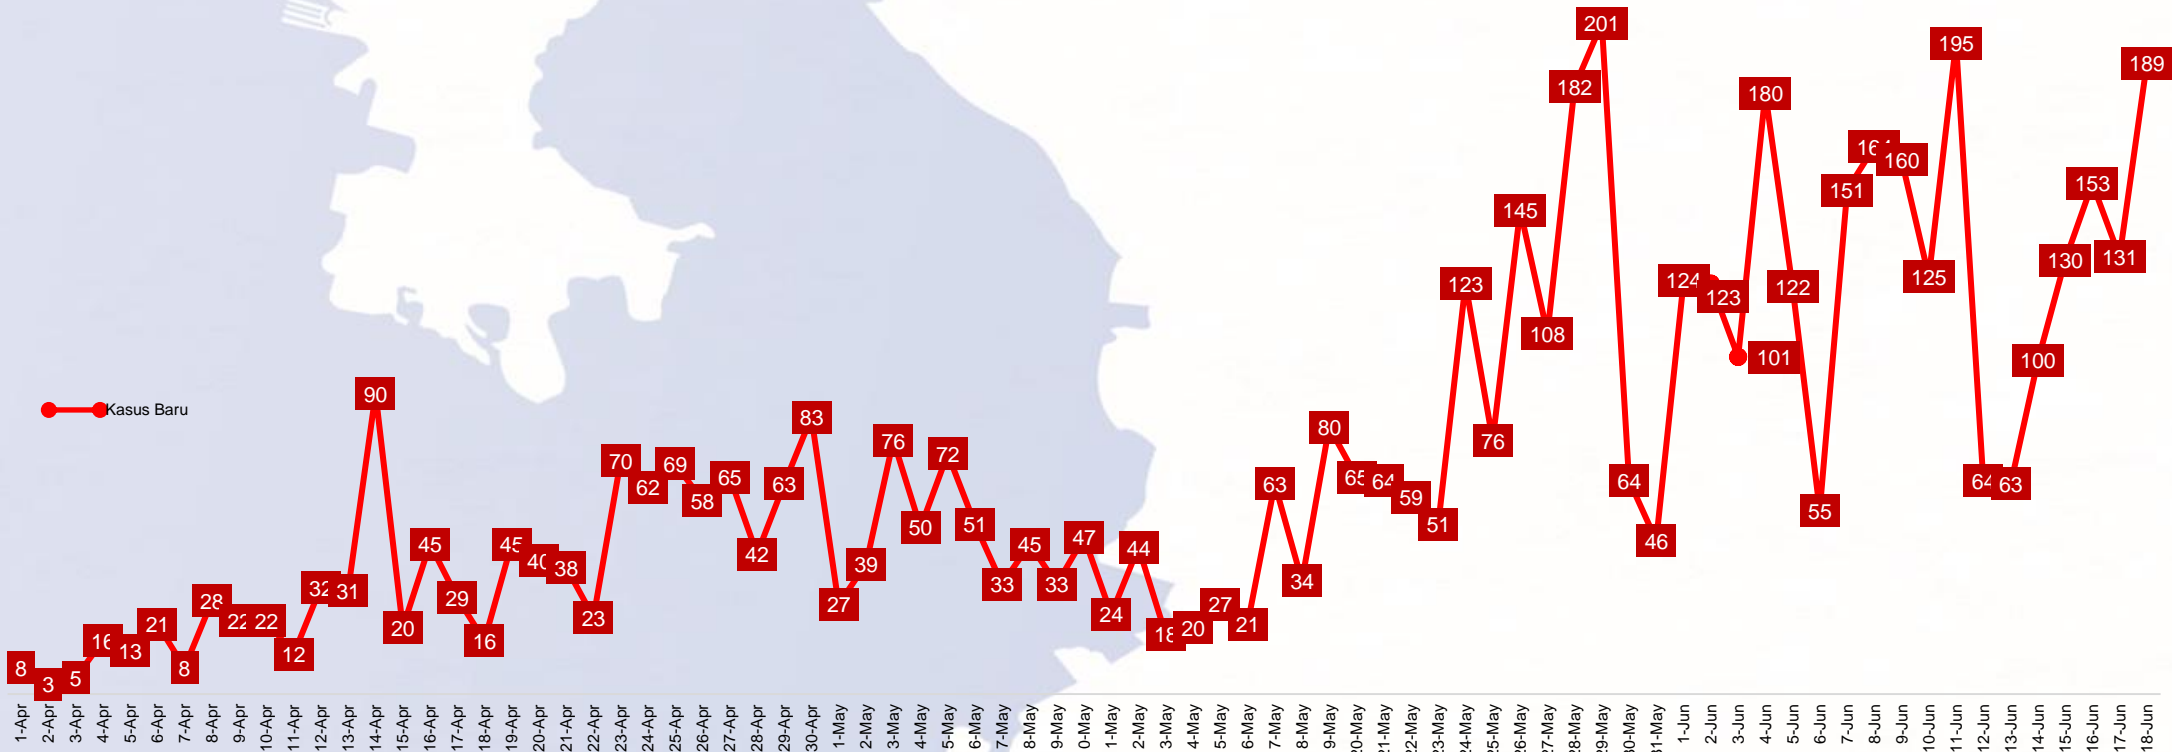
Kasus Baru

8, 3, 5, 16, 13, 21, 8, 28, 22, 22, 12, 32, 31, 90, 20, 45, 29, 16, 45, 40, 38, 23, 70, 62, 69, 58, 65, 42, 63, 83, 27, 39, 76, 50, 72, 51, 33, 45, 33, 47, 24, 44, 18, 20, 27, 21, 63, 34, 80, 65, 64, 59, 51, 123, 76, 145, 108, 182, 201, 64, 46, 124, 123, 101, 180, 122, 55, 151, 161, 160, 125, 195, 64, 63, 100, 130, 153, 131, 189

1-Apr, 2-Apr, 3-Apr, 4-Apr, 5-Apr, 6-Apr, 7-Apr, 8-Apr, 9-Apr, 10-Apr, 11-Apr, 12-Apr, 13-Apr, 14-Apr, 15-Apr, 16-Apr, 17-Apr, 18-Apr, 19-Apr, 20-Apr, 21-Apr, 22-Apr, 23-Apr, 24-Apr, 25-Apr, 26-Apr, 27-Apr, 28-Apr, 29-Apr, 30-Apr, 1-May, 2-May, 3-May, 4-May, 5-May, 6-May, 7-May, 8-May, 9-May, 10-May, 11-May, 12-May, 13-May, 14-May, 15-May, 16-May, 17-May, 18-May, 19-May, 20-May, 21-May, 22-May, 23-May, 24-May, 25-May, 26-May, 27-May, 28-May, 29-May, 30-May, 31-May, 1-Jun, 2-Jun, 3-Jun, 4-Jun, 5-Jun, 6-Jun, 7-Jun, 8-Jun, 9-Jun, 10-Jun, 11-Jun, 12-Jun, 13-Jun, 14-Jun, 15-Jun, 16-Jun, 17-Jun, 18-Jun